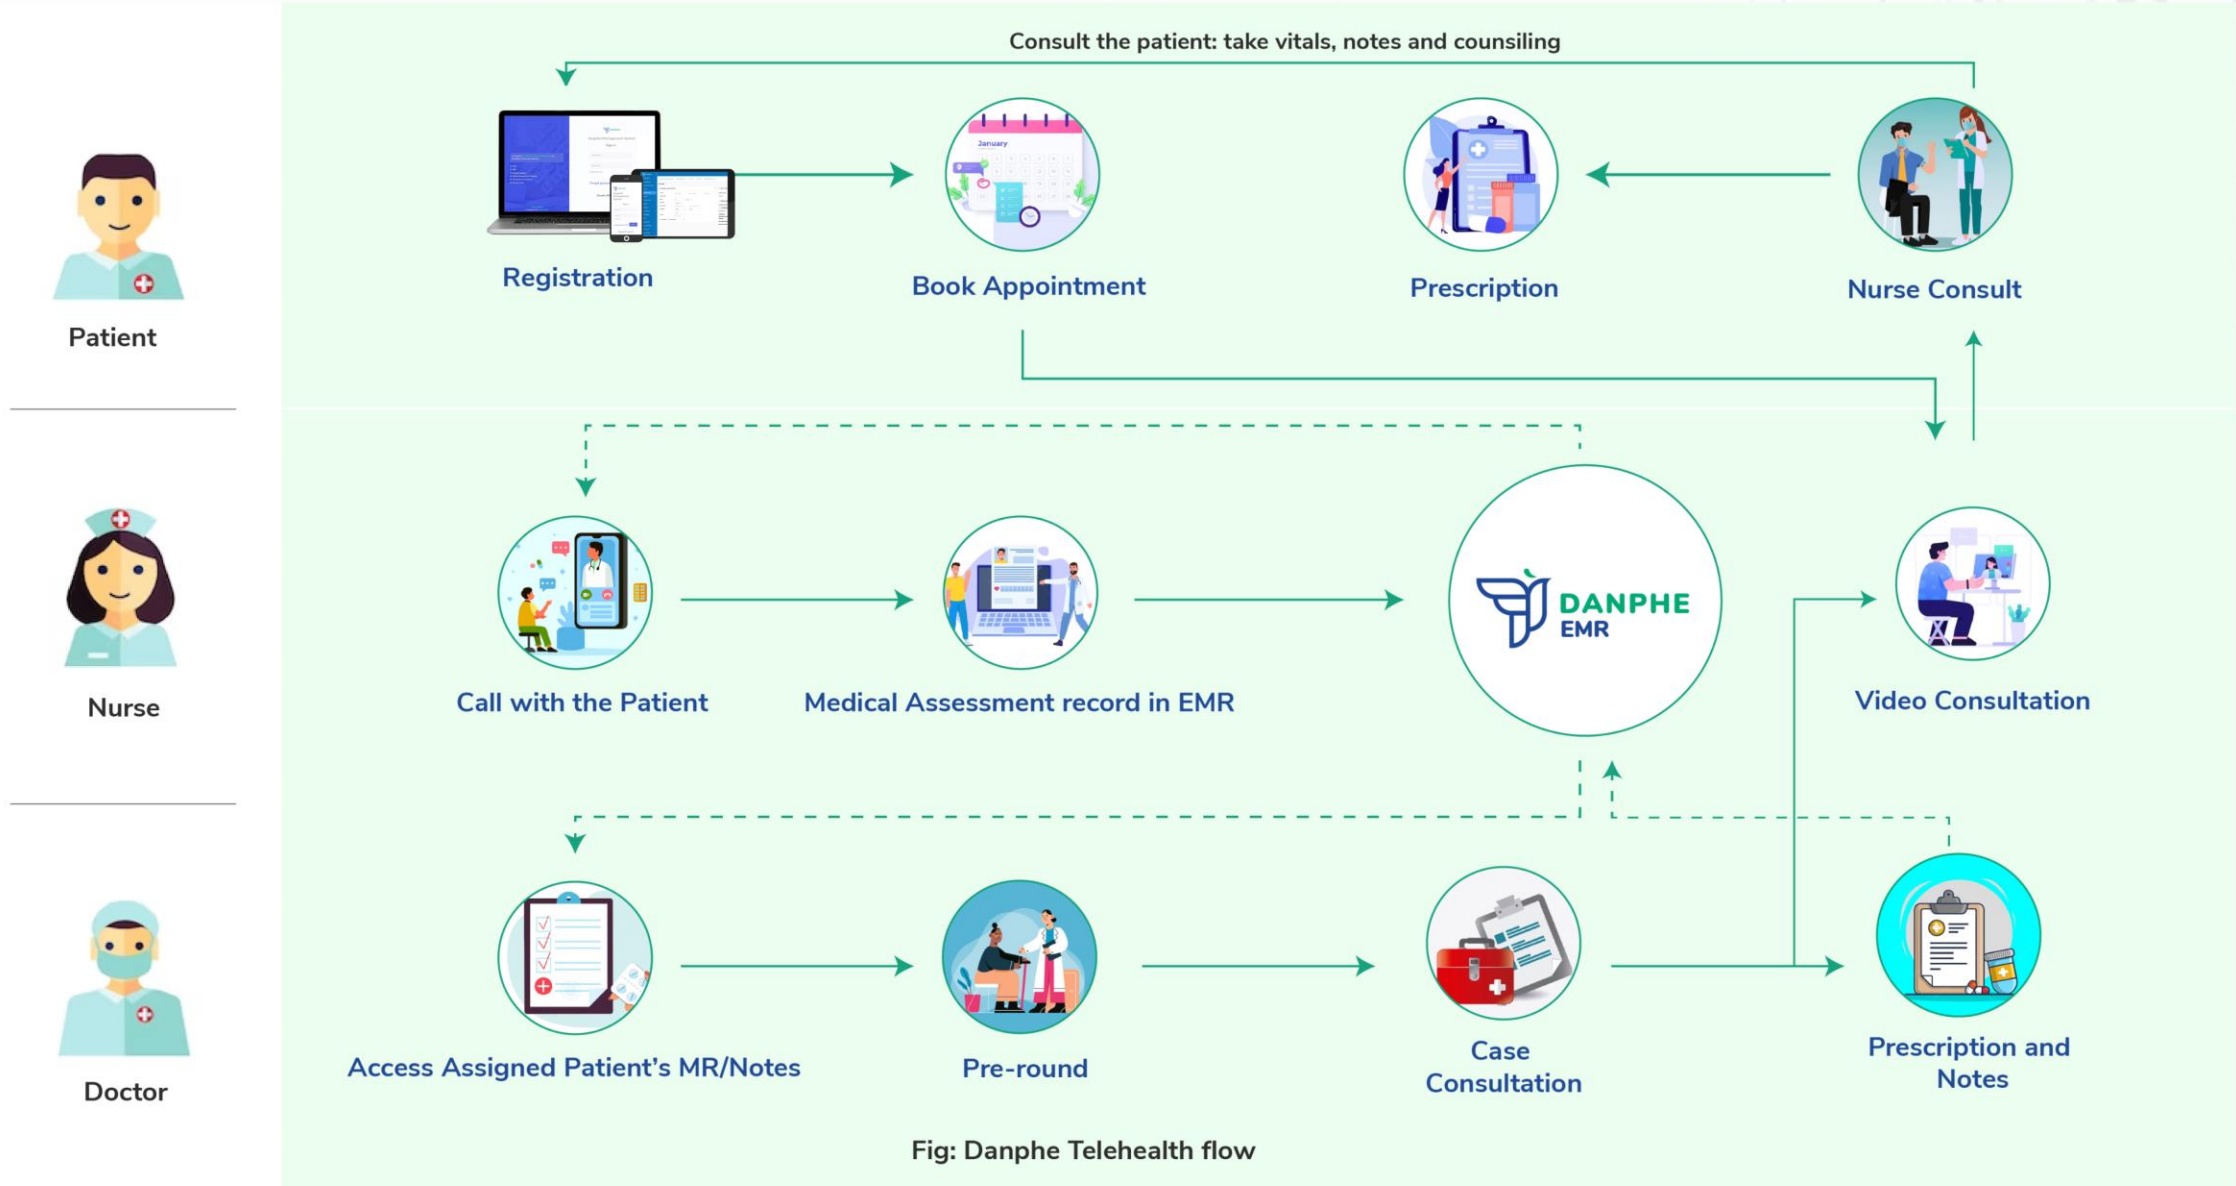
Consult the patient: take vitals, notes and counsiling

Patient

Registration

Book Appointment

Prescription

Nurse Consult

Nurse

Call with the Patient

Medical Assessment record in EMR

DANPHE EMR

Video Consultation

Doctor

Access Assigned Patient's MR/Notes

Pre-round

Case Consultation

Prescription and Notes

Fig: Danphe Telehealth flow